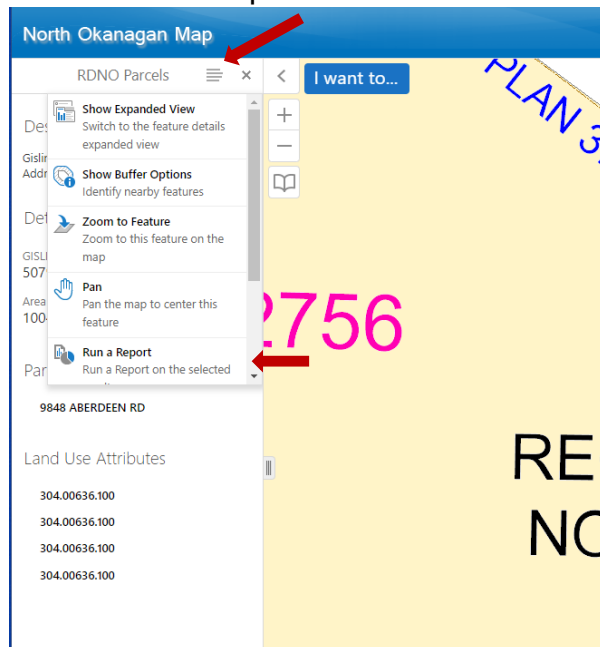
North Okanagan Map

RDNO Parcels

Show Expanded View
Switch to the feature details expanded view

Show Buffer Options
Identify nearby features

Zoom to Feature
Zoom to this feature on the map

Pan
Pan the map to center this feature

Run a Report
Run a Report on the selected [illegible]

Des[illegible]
Gislin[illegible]
Addr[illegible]
Det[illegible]
GISLI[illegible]
507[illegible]
Area
100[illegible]
Par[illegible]

9848 ABERDEEN RD

Land Use Attributes

304.00636.100

304.00636.100

304.00636.100

304.00636.100

I want to...

PLAN 3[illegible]

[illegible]2756

RE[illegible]
NO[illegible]